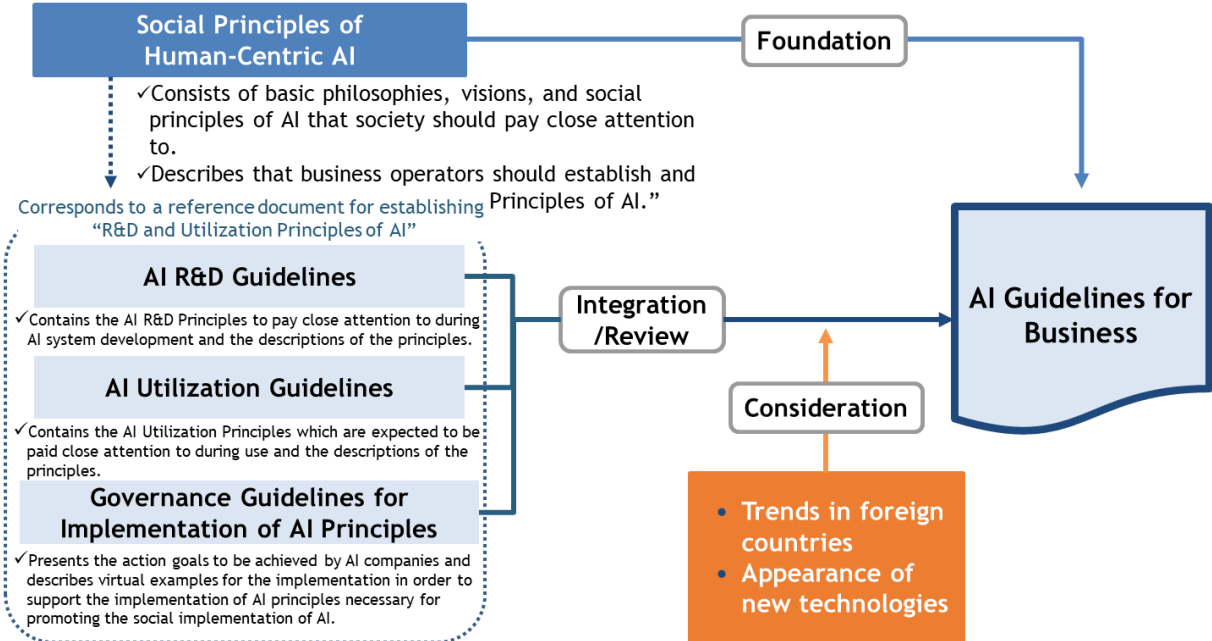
Social Principles of Human-Centric AI

Foundation

✓Consists of basic philosophies, visions, and social principles of AI that society should pay close attention to.

✓Describes that business operators should establish and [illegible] Principles of AI."

Corresponds to a reference document for establishing "R&D and Utilization Principles of AI"

AI R&D Guidelines

✓Contains the AI R&D Principles to pay close attention to during AI system development and the descriptions of the principles.

AI Utilization Guidelines

✓Contains the AI Utilization Principles which are expected to be paid close attention to during use and the descriptions of the principles.

Governance Guidelines for Implementation of AI Principles

✓Presents the action goals to be achieved by AI companies and describes virtual examples for the implementation in order to support the implementation of AI principles necessary for promoting the social implementation of AI.

Integration /Review

AI Guidelines for Business

Consideration

• Trends in foreign countries
• Appearance of new technologies